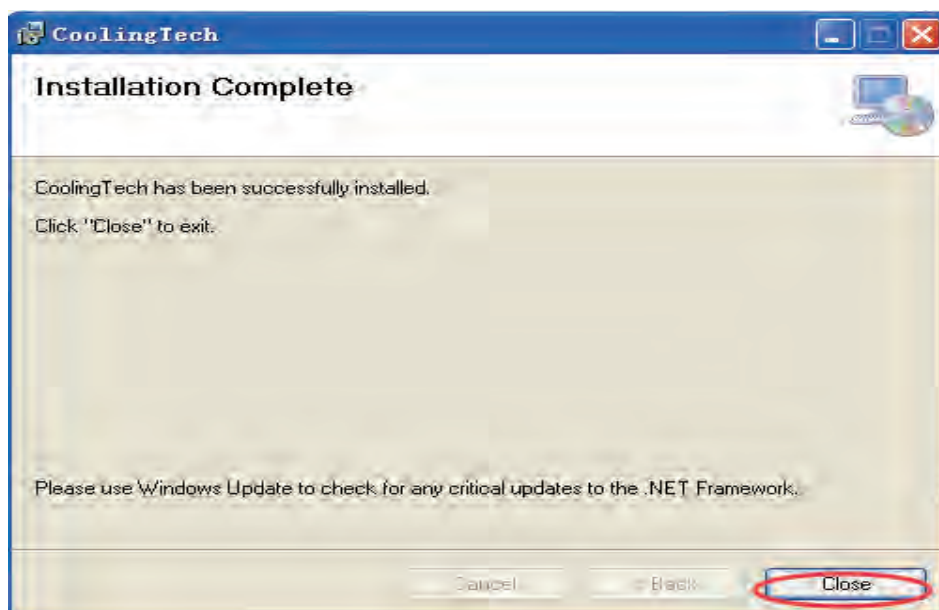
CoolingTech

Installation Complete

CoolingTech has been successfully installed.

Click "Close" to exit.

Please use Windows Update to check for any critical updates to the .NET Framework.

Cancel

< Back

Close